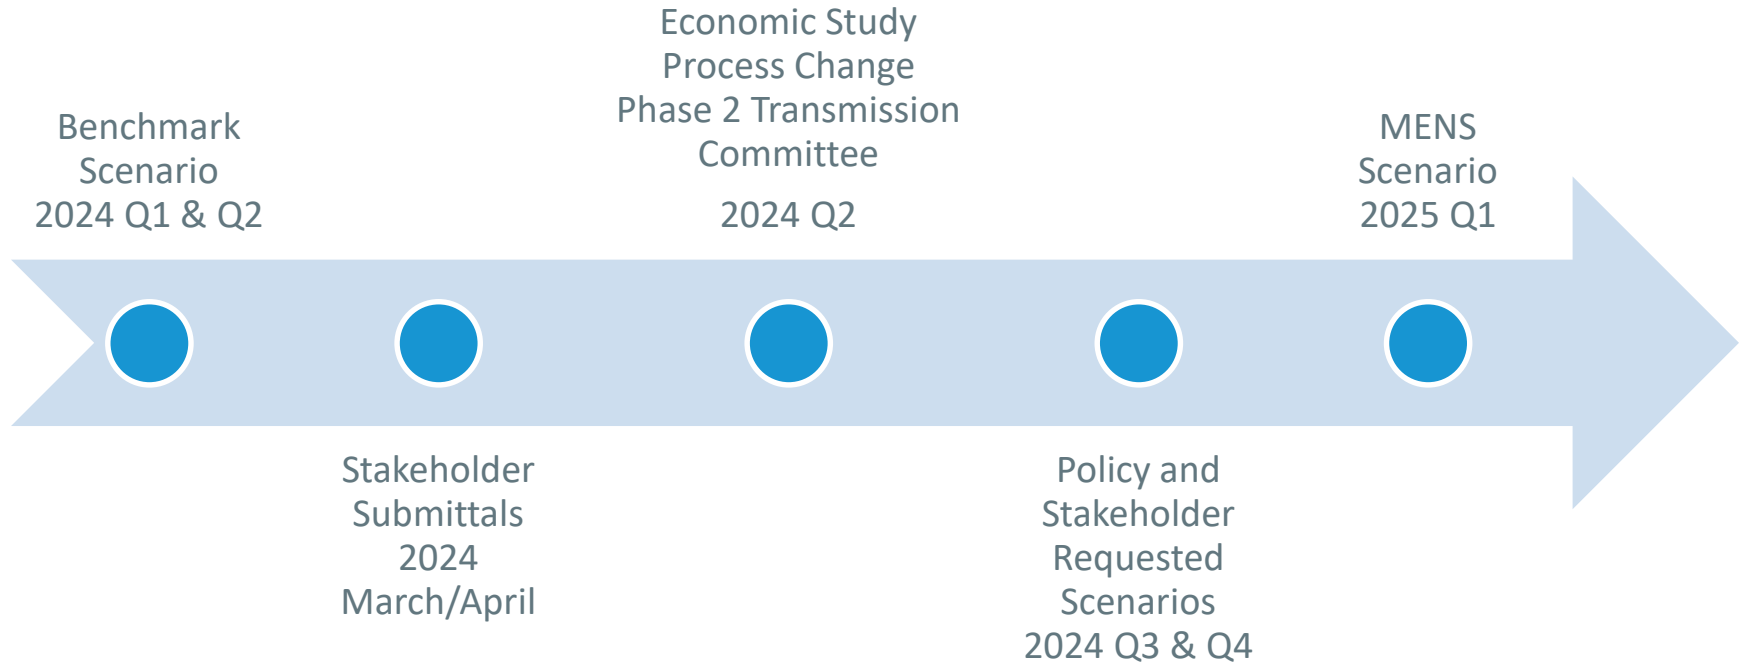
Benchmark Scenario 2024 Q1 & Q2

Stakeholder Submittals 2024 March/April

Economic Study Process Change Phase 2 Transmission Committee

2024 Q2

Policy and Stakeholder Requested Scenarios 2024 Q3 & Q4

MENS Scenario 2025 Q1